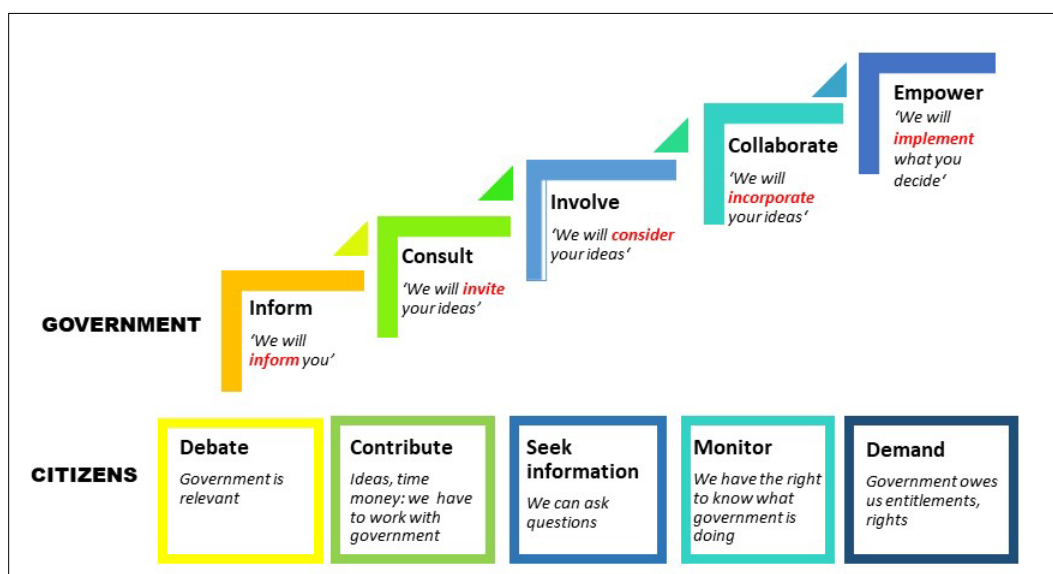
Empower
'We will implement what you decide'

Collaborate
'We will incorporate your ideas'

Involve
'We will consider your ideas'

Consult
'We will invite your ideas'

Inform
'We will inform you'

GOVERNMENT

CITIZENS

Debate
Government is relevant

Contribute
Ideas, time money: we have to work with government

Seek information
We can ask questions

Monitor
We have the right to know what government is doing

Demand
Government owes us entitlements, rights